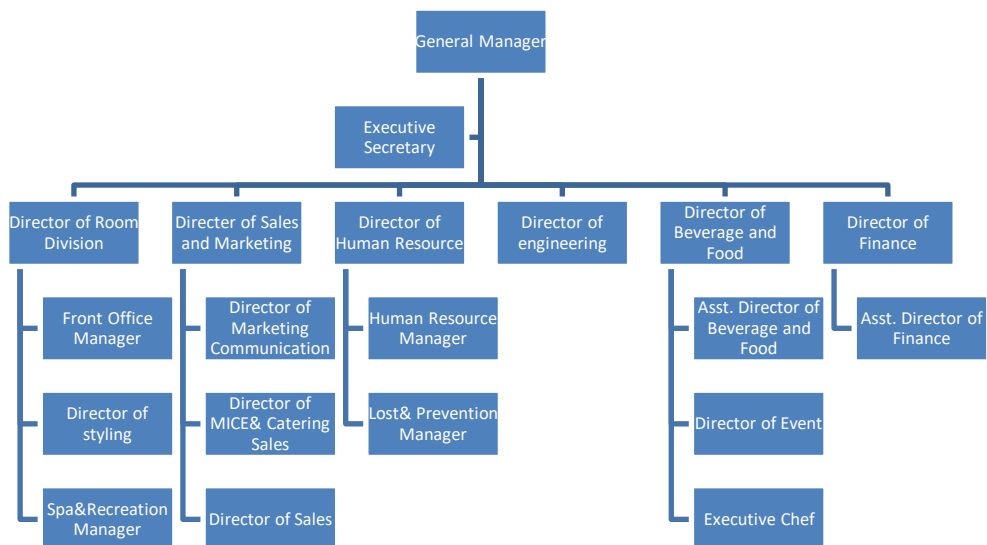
General Manager

Executive Secretary

Director of Room Division

Front Office Manager

Director of styling

Spa&Recreation Manager

Directer of Sales and Marketing

Director of Marketing Communication

Director of MICE& Catering Sales

Director of Sales

Director of Human Resource

Human Resource Manager

Lost& Prevention Manager

Director of engineering

Director of Beverage and Food

Asst. Director of Beverage and Food

Director of Event

Executive Chef

Director of Finance

Asst. Director of Finance